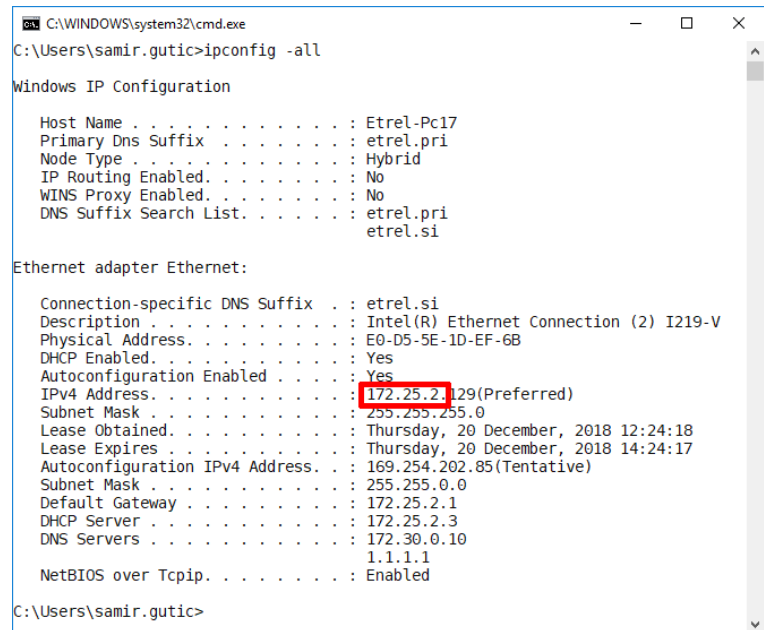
C:\WINDOWS\system32\cmd.exe

C:\Users\samir.gutic>ipconfig -all

Windows IP Configuration

Host Name . . . . . . . . . . . . : Etrel-Pc17
Primary Dns Suffix . . . . . . . : etrel.pri
Node Type . . . . . . . . . . . . : Hybrid
IP Routing Enabled. . . . . . . . : No
WINS Proxy Enabled. . . . . . . . : No
DNS Suffix Search List. . . . . . : etrel.pri
etrel.si

Ethernet adapter Ethernet:

Connection-specific DNS Suffix . : etrel.si
Description . . . . . . . . . . . : Intel(R) Ethernet Connection (2) I219-V
Physical Address. . . . . . . . . : E0-D5-5E-1D-EF-6B
DHCP Enabled. . . . . . . . . . . : Yes
Autoconfiguration Enabled . . . . : Yes
IPv4 Address. . . . . . . . . . . : 172.25.2.129(Preferred)
Subnet Mask . . . . . . . . . . . : 255.255.255.0
Lease Obtained. . . . . . . . . . : Thursday, 20 December, 2018 12:24:18
Lease Expires . . . . . . . . . . : Thursday, 20 December, 2018 14:24:17
Autoconfiguration IPv4 Address. . : 169.254.202.85(Tentative)
Subnet Mask . . . . . . . . . . . : 255.255.0.0
Default Gateway . . . . . . . . . : 172.25.2.1
DHCP Server . . . . . . . . . . . : 172.25.2.3
DNS Servers . . . . . . . . . . . : 172.30.0.10
1.1.1.1
NetBIOS over Tcpip. . . . . . . . : Enabled

C:\Users\samir.gutic>